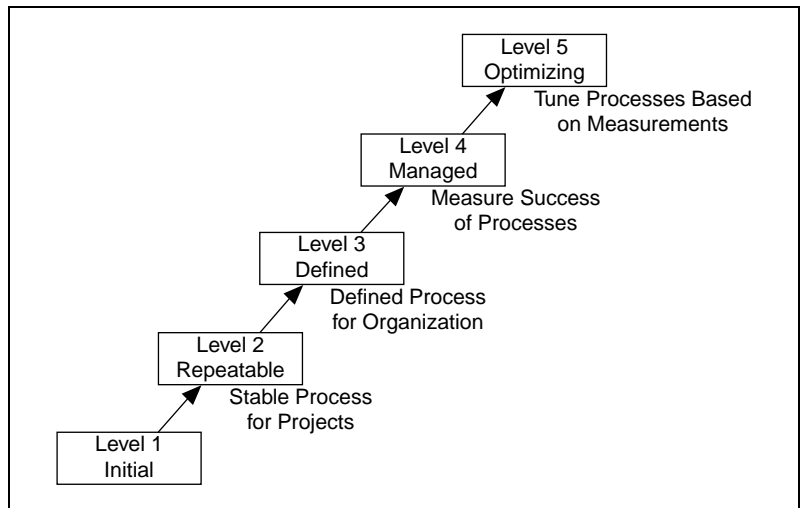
Level 5
Optimizing

Tune Processes Based on Measurements

Level 4
Managed

Measure Success of Processes

Level 3
Defined

Defined Process for Organization

Level 2
Repeatable

Stable Process for Projects

Level 1
Initial